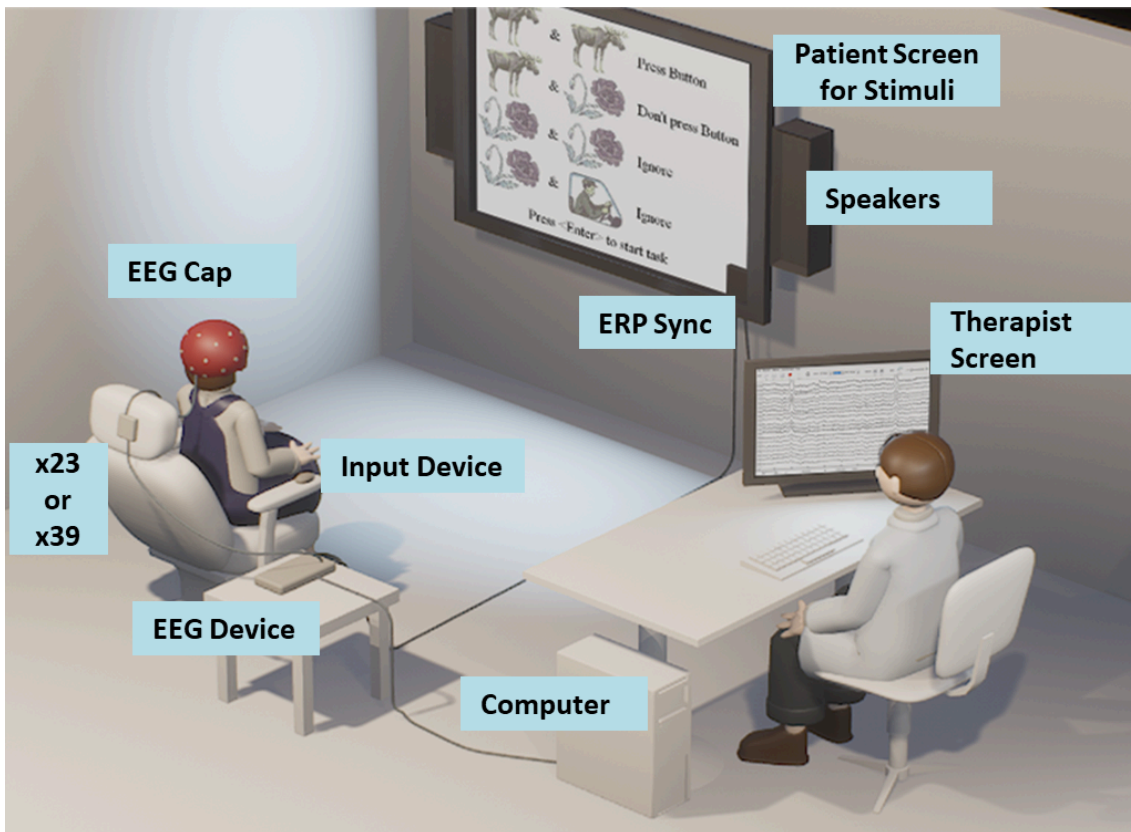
&

& Press Button

& Don't press Button

& Ignore

& Ignore

Press <Enter> to start task

Patient Screen for Stimuli

Speakers

EEG Cap

ERP Sync

Therapist Screen

x23 or x39

Input Device

EEG Device

Computer